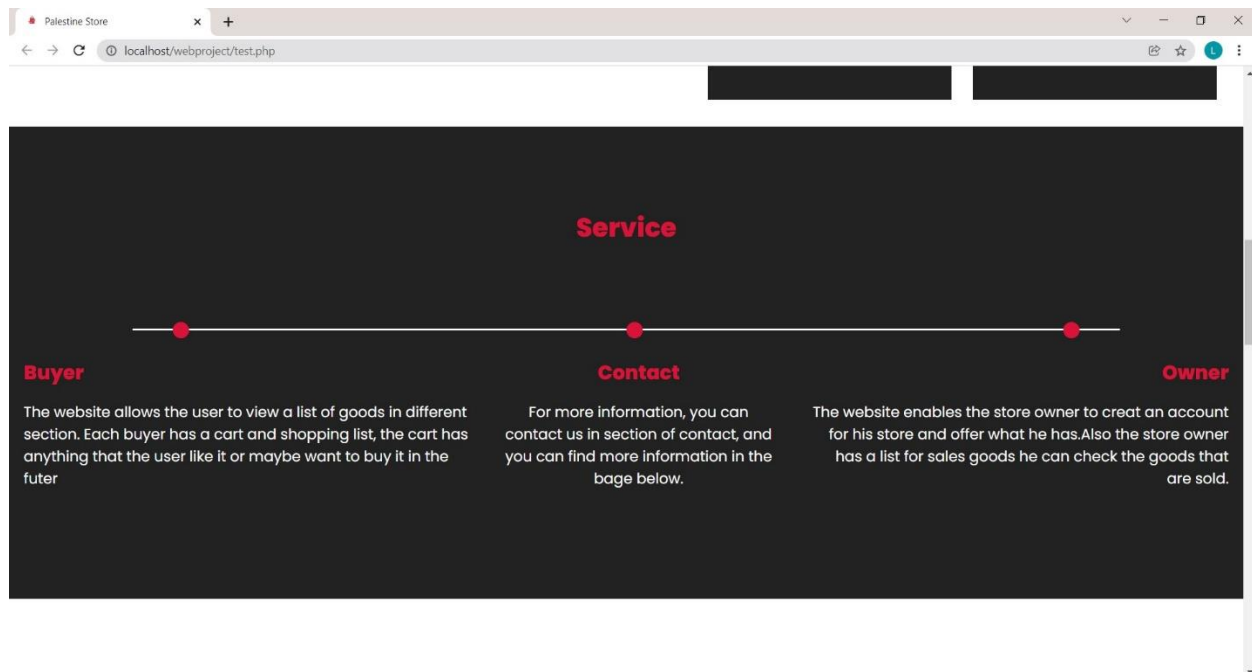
Palestine Store × +

localhost/webproject/test.php

L

Service

Buyer

The website allows the user to view a list of goods in different section. Each buyer has a cart and shopping list, the cart has anything that the user like it or maybe want to buy it in the futer

Contact

For more information, you can contact us in section of contact, and you can find more information in the bage below.

Owner

The website enables the store owner to creat an account for his store and offer what he has.Also the store owner has a list for sales goods he can check the goods that are sold.